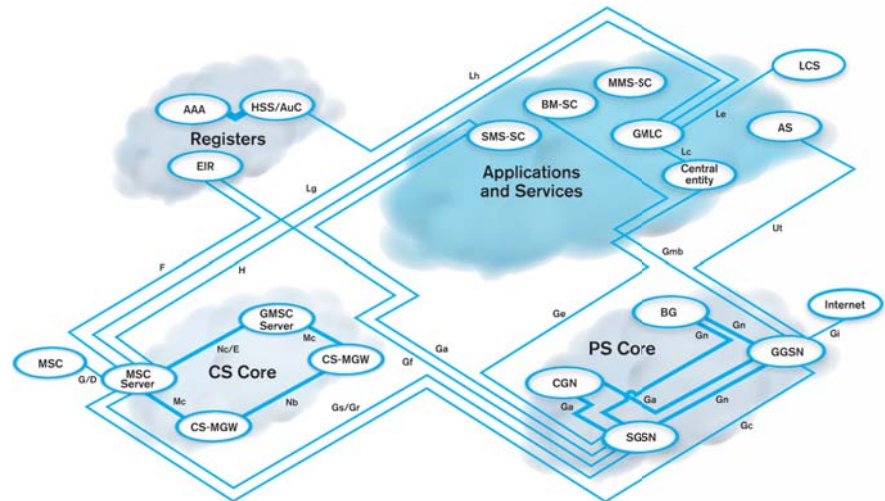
Lh
MMS-SC
LCS
AAA
HSS/AuC
BM-SC
Le
Registers
SMS-SC
GMLC
AS
Lc
EIR
Central entity
Applications and Services
Lg
Gmb
Ut
F
H
Ge
Internet
BG
Gn
GMSC Server
PS Core
Gi
Gn
GGSN
Nc/E
Mc
CS-MGW
Ga
MSC
G/D
MSC Server
CS Core
Gf
CGN
Gn
Ga
Ga
Mc
Nb
Gs/Gr
Gc
CS-MGW
SGSN